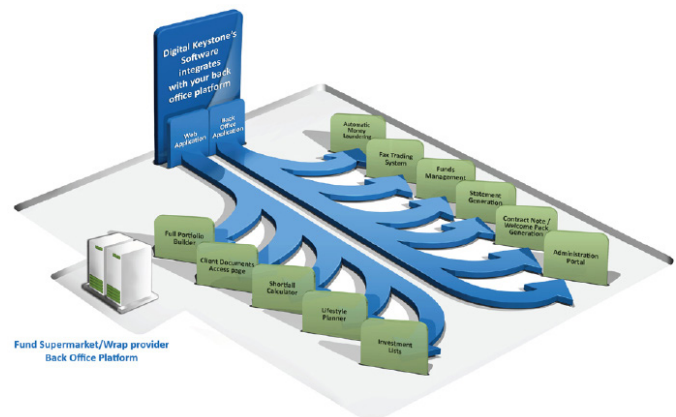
Digital Keystone's Software integrates with your back office platform

Web Application

Back Office Application

Automatic Money laundering

Fax Trading System

Funds Management

Statement Generation

Contract Note / Welcome Pack Generation

Administration Portal

Full Portfolio Builder

Client Documents Access page

Shortfall Calculator

Lifestyle Planner

Investment Lists

Fund Supermarket/Wrap provider Back Office Platform